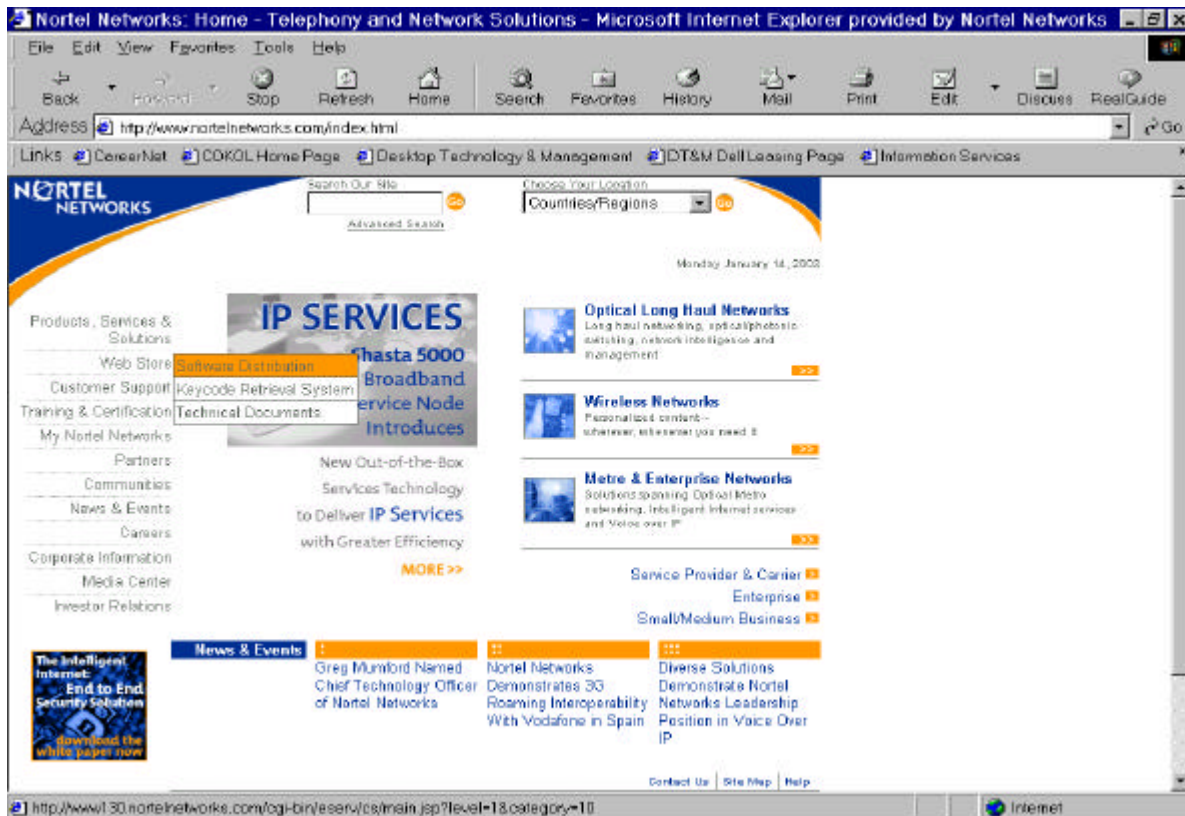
Nortel Networks: Home - Telephony and Network Solutions - Microsoft Internet Explorer provided by Nortel Networks

File Edit View Favorites Tools Help

Back Forward Stop Refresh Home Search Favorites History Mail Print Edit Discuss RealGuide

Address http://www.nortelnetworks.com/index.html Go

Links CareerNet COKOL Home Page Desktop Technology & Management DT&M Dell Leasing Page Information Services

NORTEL NETWORKS

Search Our Site Go
Advanced Search

Choose Your Location
Countries/Regions Go

Monday January 14, 2002

Products, Services & Solutions
Web Store
Customer Support
Training & Certification
My Nortel Networks
Partners
Communities
News & Events
Careers
Corporate Information
Media Center
Investor Relations

Software Distribution
Keycode Retrieval System
Technical Documents

IP SERVICES
Shasta 5000 Broadband Service Node Introduces

New Out-of-the-Box Services Technology to Deliver IP Services with Greater Efficiency

MORE >>

Optical Long Haul Networks
Long haul networking, optical/photonic switching, network intelligence and management
>>

Wireless Networks
Personalized content-- wherever, whenever you need it
>>

Metro & Enterprise Networks
Solutions spanning Optical Metro networking, Intelligent Internet services and Voice over IP
>>

Service Provider & Carrier
Enterprise
Small/Medium Business

The Intelligent Internet: End to End Security Solution
download the white paper now

News & Events

Greg Mumford Named Chief Technology Officer of Nortel Networks

Nortel Networks Demonstrates 3G Roaming Interoperability With Vodafone in Spain

Diverse Solutions Demonstrate Nortel Networks Leadership Position in Voice Over IP

Contact Us | Site Map | Help

http://www130.nortelnetworks.com/cgi-bin/eserv/cs/main.jsp?level=1&category=10

Internet